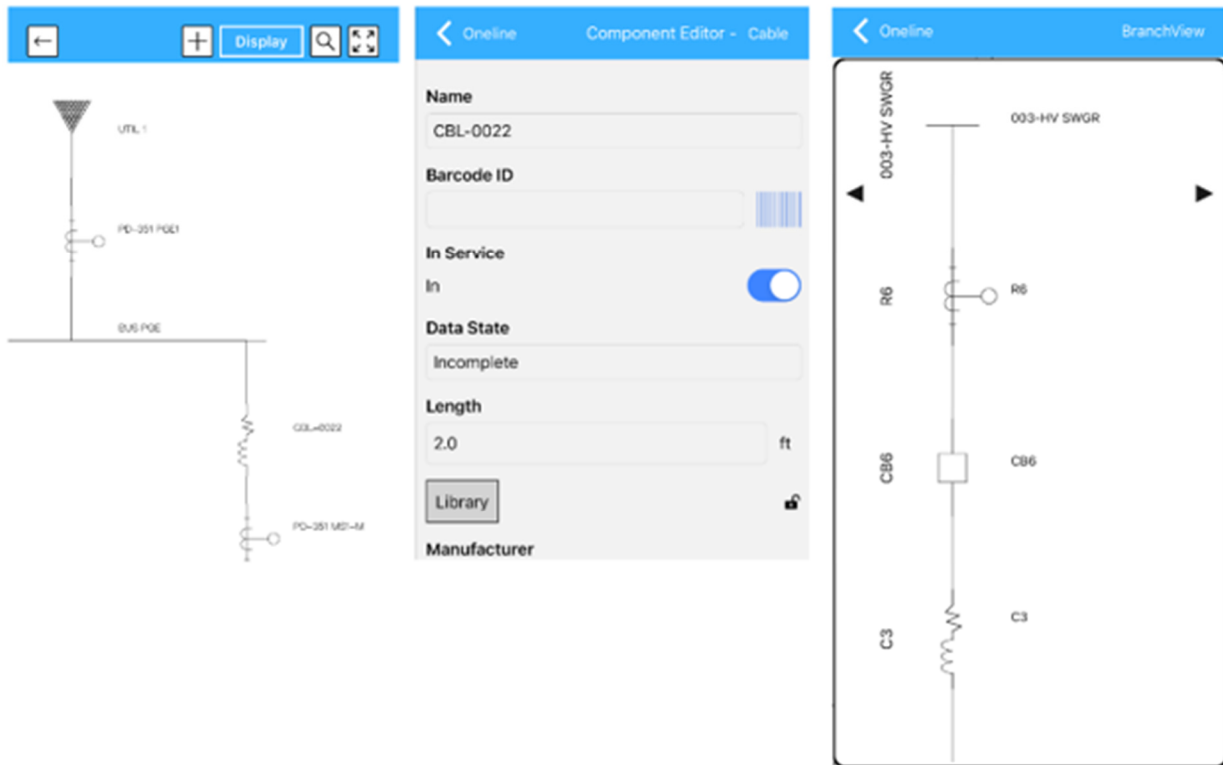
← + Display

UTIL 1

PD-351 PGE1

BUS PGE

CBL-0022

PD-351 M01-M

Oneline Component Editor - Cable

Name

CBL-0022

Barcode ID

In Service

In

Data State

Incomplete

Length

2.0

ft

Library

Manufacturer

Oneline BranchView

003-HV SWGR

003-HV SWGR

R6

R6

CB6

CB6

C3

C3